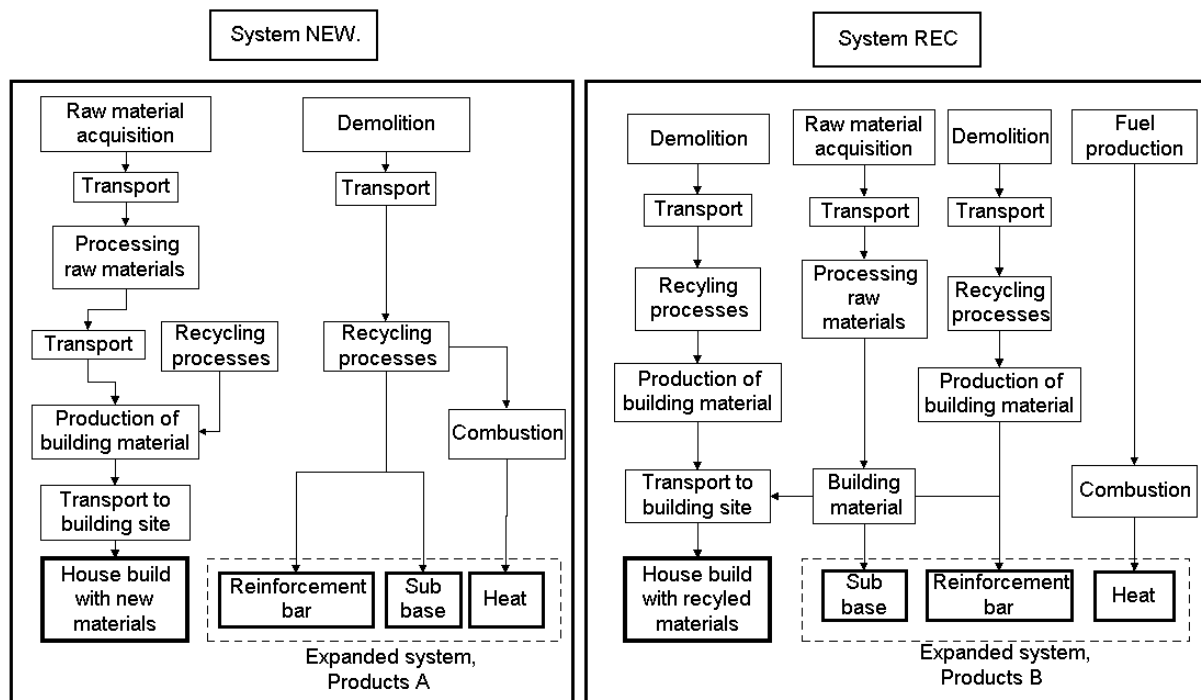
System NEW.

Raw material acquisition

Transport

Processing raw materials

Transport

Recycling processes

Production of building material

Transport to building site

House build with new materials

Demolition

Transport

Recycling processes

Combustion

Reinforcement bar

Sub base

Heat

Expanded system, Products A

System REC

Demolition

Transport

Recyling processes

Production of building material

Transport to building site

House build with recyled materials

Raw material acquisition

Transport

Processing raw materials

Building material

Demolition

Transport

Recycling processes

Production of building material

Fuel production

Combustion

Sub base

Reinforcement bar

Heat

Expanded system, Products B